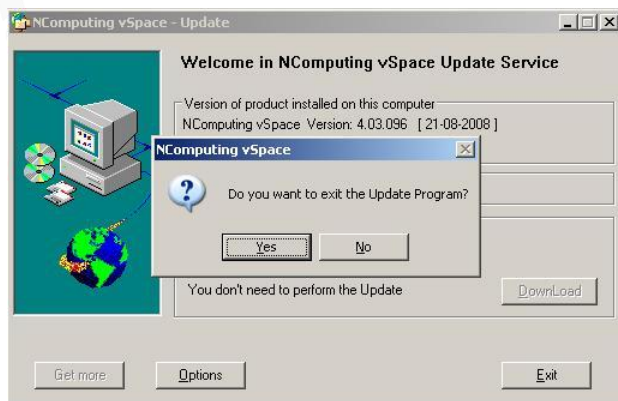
NComputing vSpace - Update

Welcome in NComputing vSpace Update Service

Version of product installed on this computer
NComputing vSpace Version: 4.03.096 [ 21-08-2008 ]

NComputing vSpace

Do you want to exit the Update Program?

Yes No

You don't need to perform the Update

DownLoad

Get more

Options

Exit